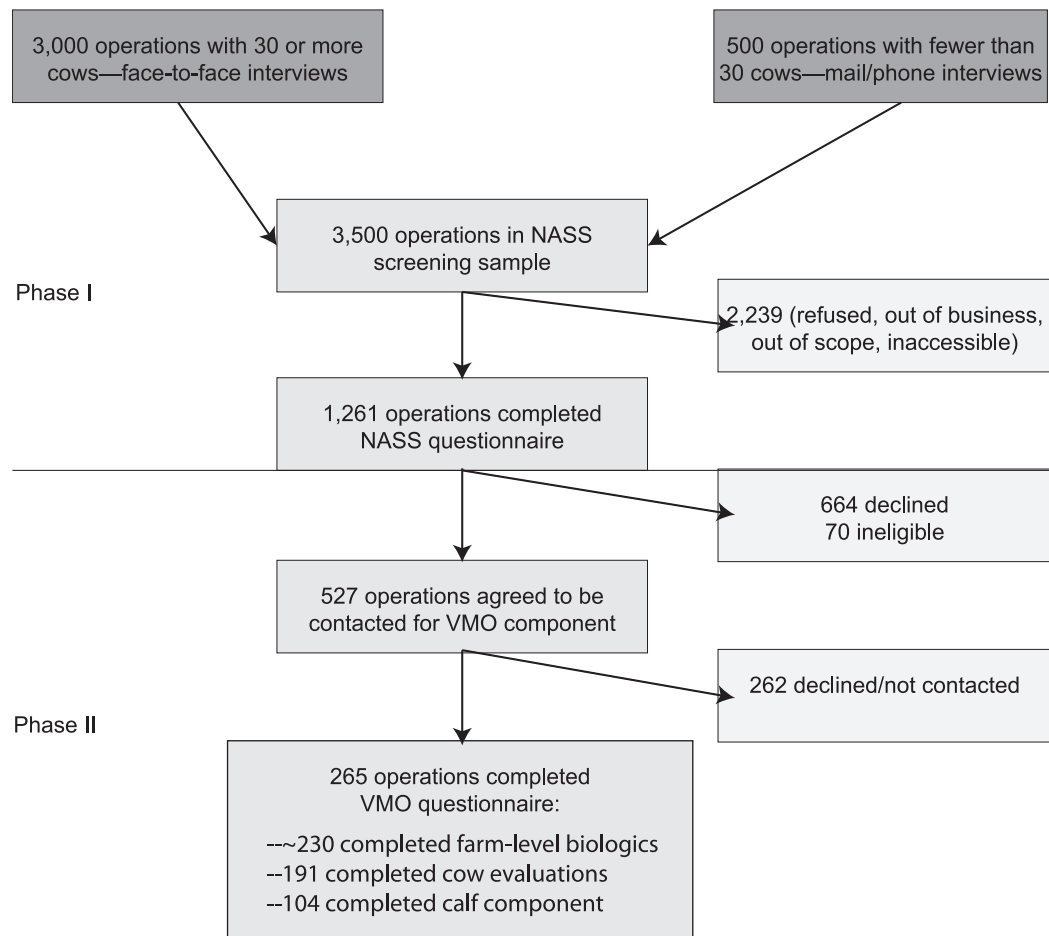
3,000 operations with 30 or more cows—face-to-face interviews

500 operations with fewer than 30 cows—mail/phone interviews

3,500 operations in NASS screening sample

Phase I

2,239 (refused, out of business, out of scope, inaccessible)

1,261 operations completed NASS questionnaire

664 declined
70 ineligible

527 operations agreed to be contacted for VMO component

262 declined/not contacted

Phase II

265 operations completed VMO questionnaire:
--~230 completed farm-level biologics
--191 completed cow evaluations
--104 completed calf component